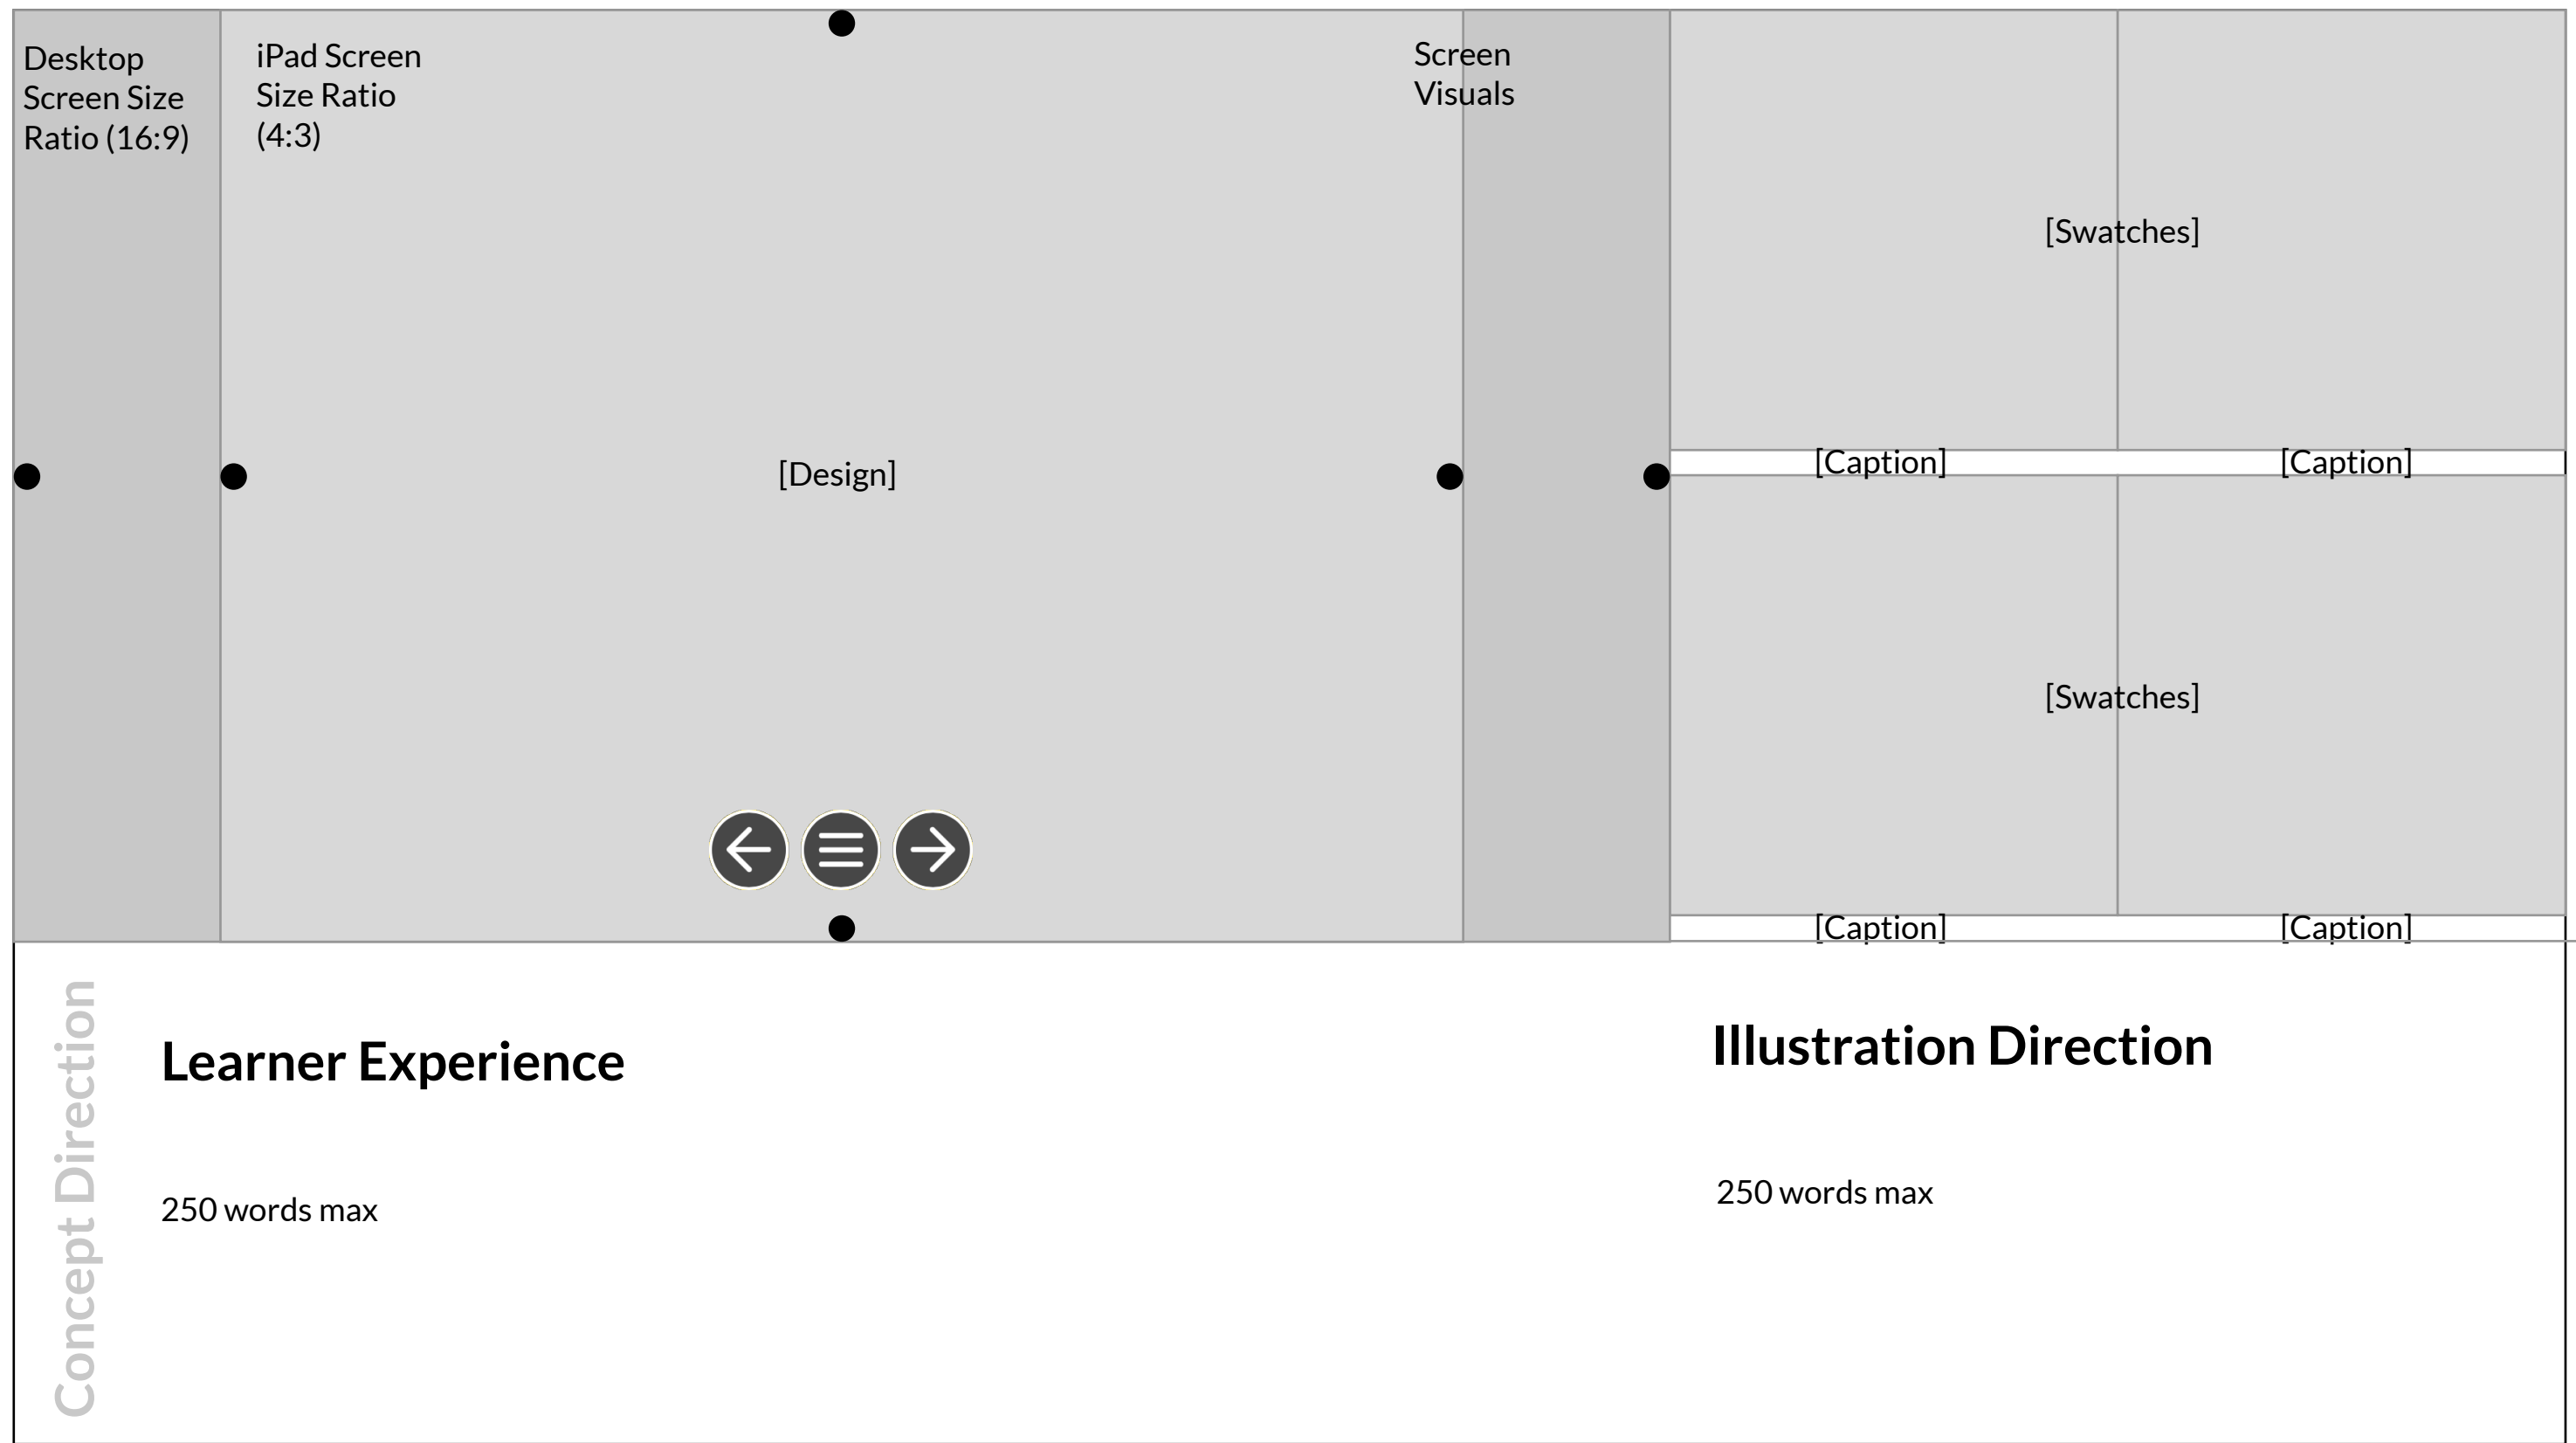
Desktop Screen Size Ratio (16:9)

iPad Screen Size Ratio (4:3)

Screen Visuals

[Design]

[Swatches]

[Caption]

[Caption]

[Swatches]

[Caption]

[Caption]

Concept Direction

Learner Experience

250 words max

Illustration Direction

250 words max